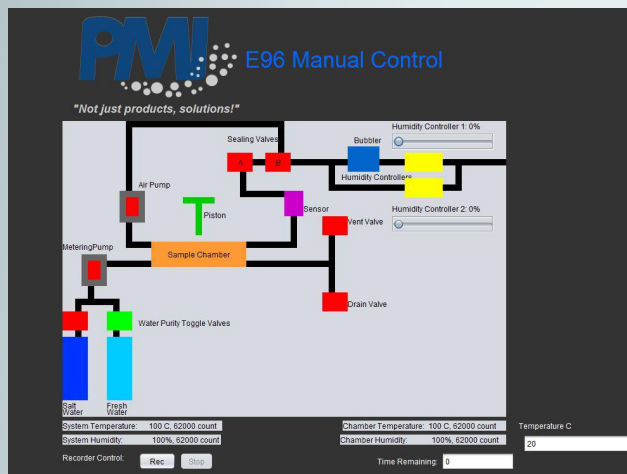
PMI

E96 Manual Control

"Not just products, solutions!"

Sealing Valves

A

B

Bubbler

Humidity Controller 1: 0%

Air Pump

Humidity Controllers

Piston

Sensor

Vent Valve

Humidity Controller 2: 0%

MeteringPump

Sample Chamber

Drain Valve

Water Purity Toggle Valves

Salt Water

Fresh Water

System Temperature: 100 C, 62000 count

System Humidity: 100%, 62000 count

Chamber Temperature: 100 C, 62000 count

Chamber Humidity: 100%, 62000 count

Temperature C

20

Recorder Control:

Rec

Stop

Time Remaining:

0